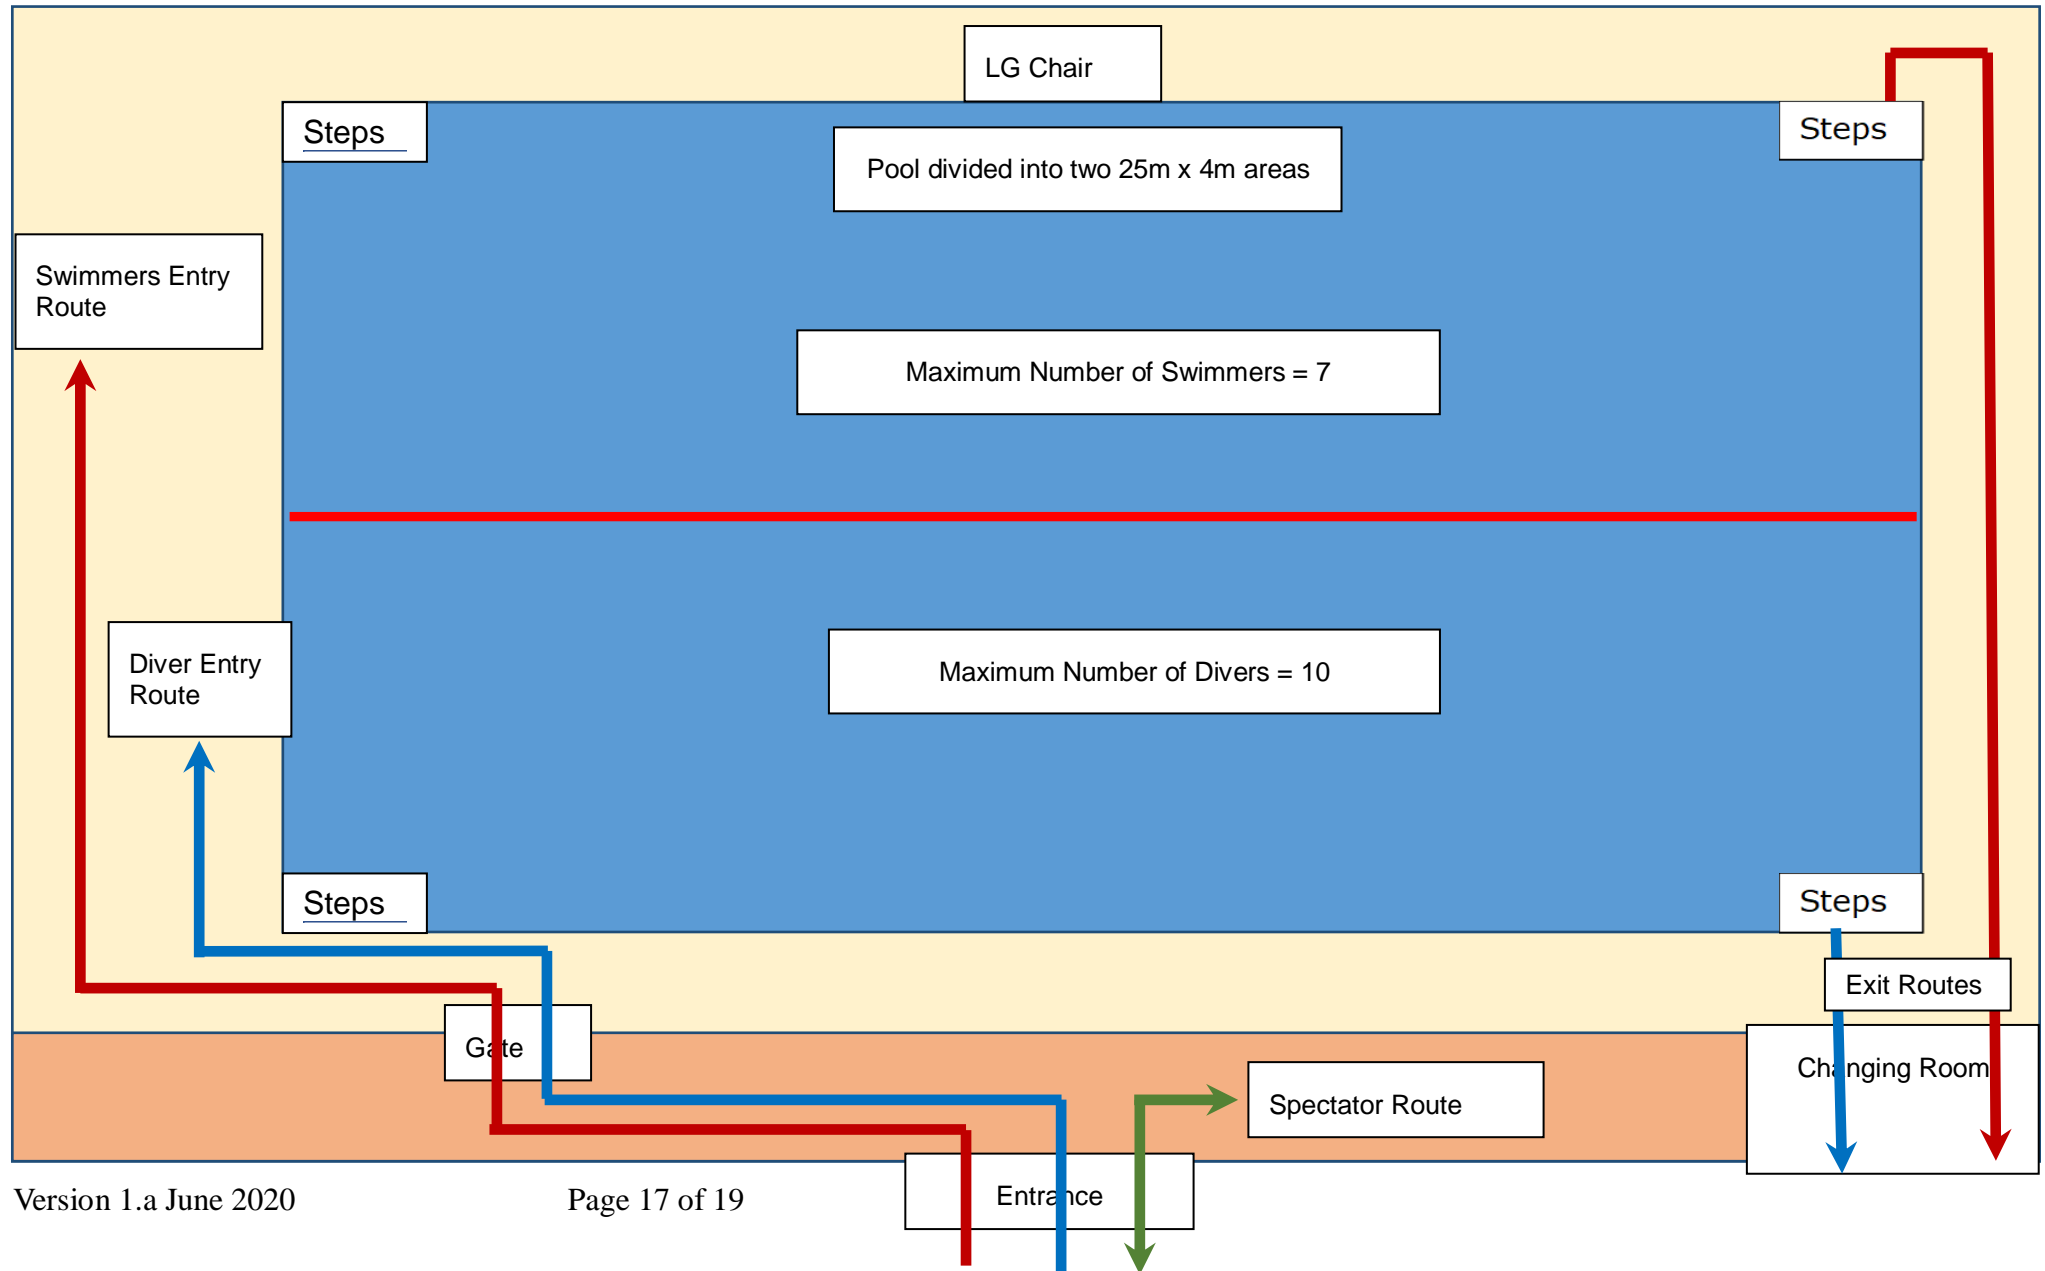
LG Chair

Steps

Pool divided into two 25m x 4m areas

Steps

Swimmers Entry Route

Maximum Number of Swimmers = 7

Diver Entry Route

Maximum Number of Divers = 10

Steps

Steps

Exit Routes

Gate

Changing Room

Spectator Route

Entrance

Version 1.a June 2020

Page 17 of 19